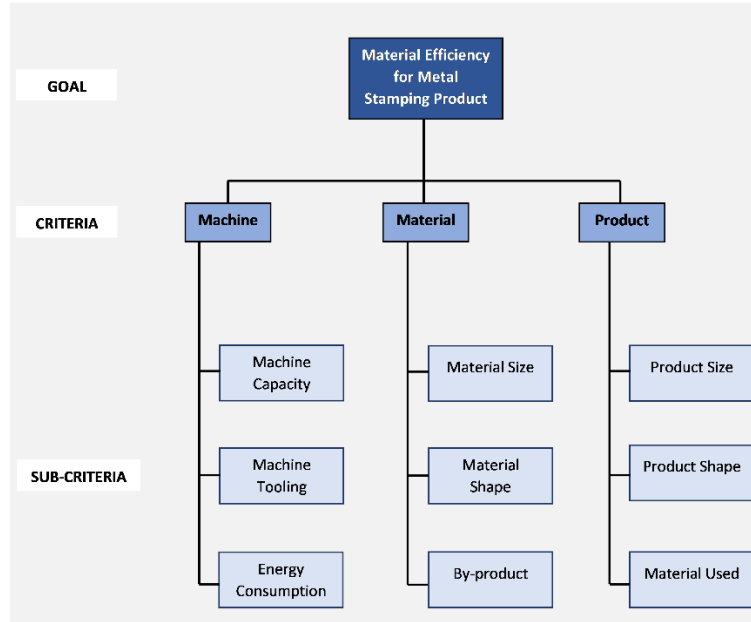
GOAL

Material Efficiency for Metal Stamping Product

CRITERIA

Machine

Material

Product

SUB-CRITERIA

Machine Capacity

Machine Tooling

Energy Consumption

Material Size

Material Shape

By-product

Product Size

Product Shape

Material Used